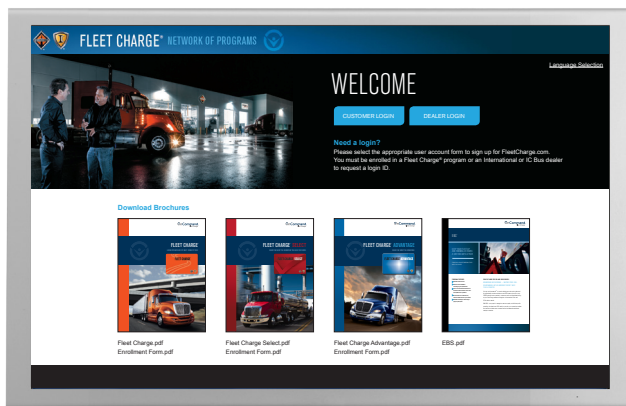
FLEET CHARGE® NETWORK OF PROGRAMS

Language Selection

WELCOME

CUSTOMER LOGIN

DEALER LOGIN

Need a login?
Please select the appropriate user account form to sign up for FleetCharge.com. You must be enrolled in a Fleet Charge® program or an International or IC Bus dealer to request a login ID.

Download Brochures

FLEET CHARGE

FLEET CHARGE SELECT

FLEET CHARGE ADVANTAGE

Fleet Charge.pdf
Enrollment Form.pdf

Fleet Charge Select.pdf
Enrollment Form.pdf

Fleet Charge Advantage.pdf
Enrollment Form.pdf

EBS.pdf